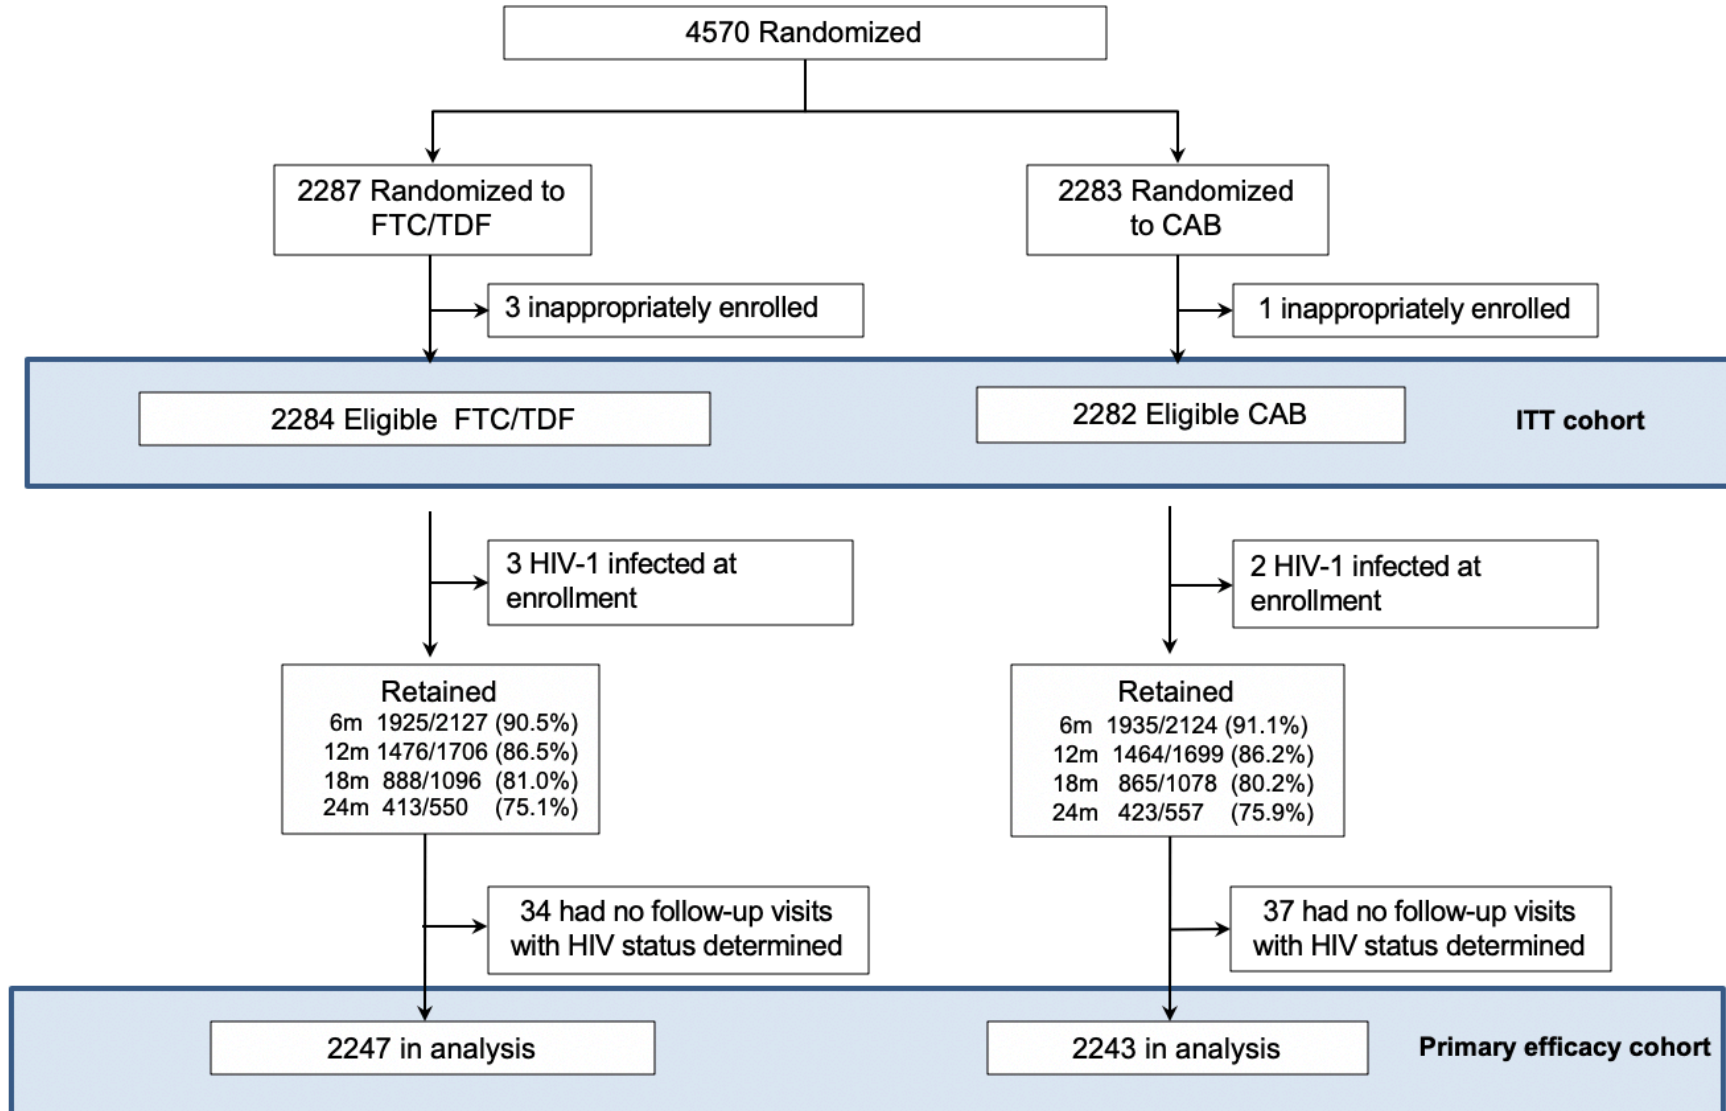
4570 Randomized

2287 Randomized to FTC/TDF

2283 Randomized to CAB

3 inappropriately enrolled

1 inappropriately enrolled

2284 Eligible FTC/TDF

2282 Eligible CAB

ITT cohort

3 HIV-1 infected at enrollment

2 HIV-1 infected at enrollment

Retained
6m 1925/2127 (90.5%)
12m 1476/1706 (86.5%)
18m 888/1096 (81.0%)
24m 413/550 (75.1%)

Retained
6m 1935/2124 (91.1%)
12m 1464/1699 (86.2%)
18m 865/1078 (80.2%)
24m 423/557 (75.9%)

34 had no follow-up visits with HIV status determined

37 had no follow-up visits with HIV status determined

2247 in analysis

2243 in analysis

Primary efficacy cohort